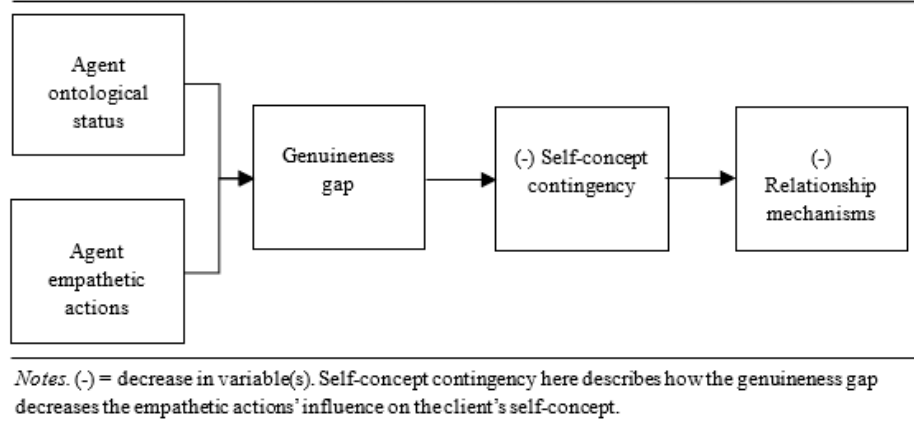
Agent ontological status

Agent empathetic actions

Genuineness gap

(-) Self-concept contingency

(-) Relationship mechanisms

*Notes.* (-) = decrease in variable(s). Self-concept contingency here describes how the genuineness gap decreases the empathetic actions' influence on the client's self-concept.